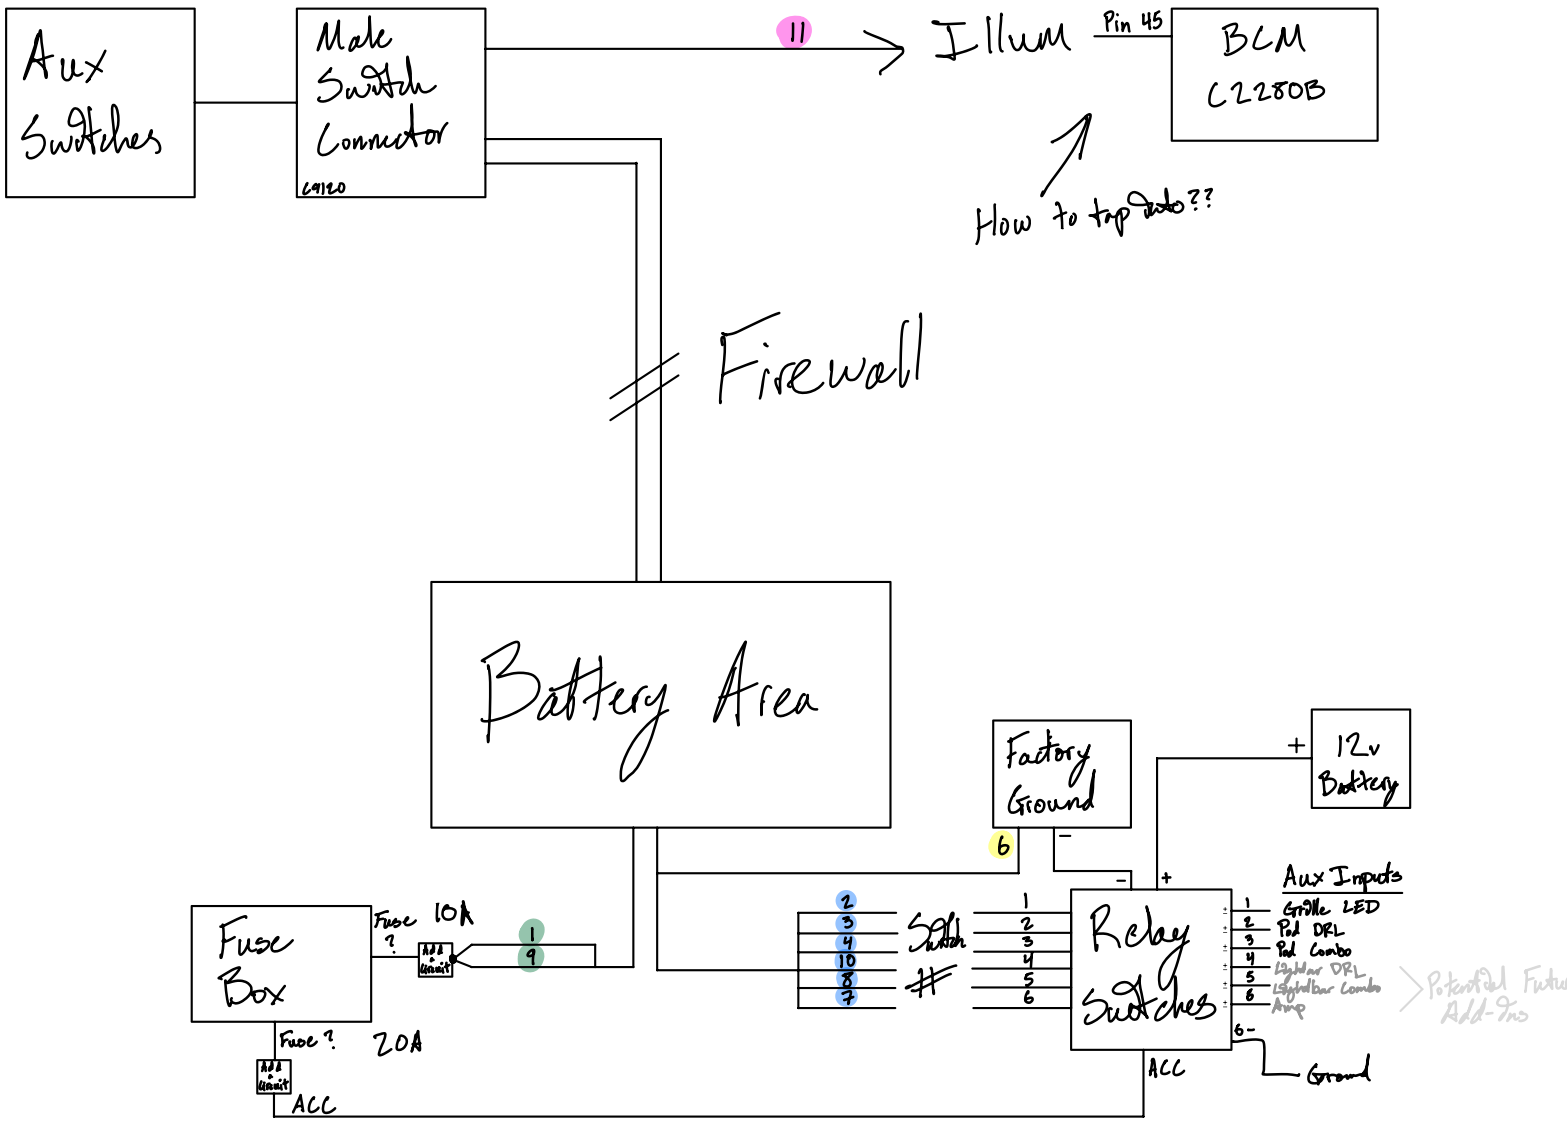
Aux Switches

Male Switch Connector
C9120

11

Illum

Pin 45

BCM
C2280B

How to tap into??

Firewall

Battery Area

Factory Ground

6

−

12v Battery

+

Fuse Box

Fuse ? 10A

Add a circuit

1
9

Fuse ? 20A

Add a circuit

ACC

2
3
4
10
8
7

Switch

1
2
3
4
5
6

−

+

Relay Switches

Aux Inputs
1 Grille LED
2 Pod DRL
3 Pod Combo
4 Lightbar DRL
5 Lightbar Combo
6 Amp

Potential Future Add-Ins

6−

Ground

ACC